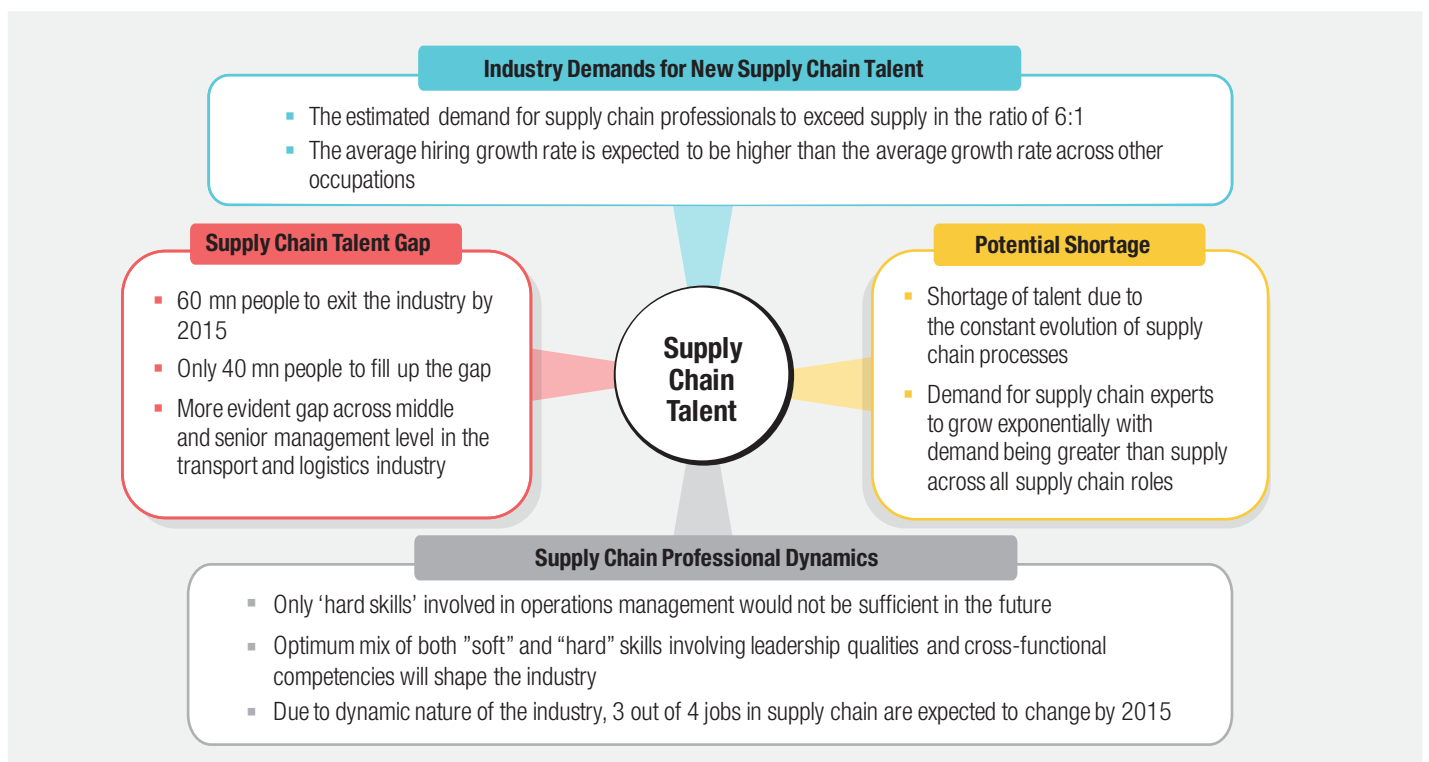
Industry Demands for New Supply Chain Talent

- The estimated demand for supply chain professionals to exceed supply in the ratio of 6:1
- The average hiring growth rate is expected to be higher than the average growth rate across other occupations

Supply Chain Talent Gap

- 60 mn people to exit the industry by 2015
- Only 40 mn people to fill up the gap
- More evident gap across middle and senior management level in the transport and logistics industry

Supply Chain Talent

Potential Shortage

- Shortage of talent due to the constant evolution of supply chain processes
- Demand for supply chain experts to grow exponentially with demand being greater than supply across all supply chain roles

Supply Chain Professional Dynamics

- Only 'hard skills' involved in operations management would not be sufficient in the future
- Optimum mix of both "soft" and "hard" skills involving leadership qualities and cross-functional competencies will shape the industry
- Due to dynamic nature of the industry, 3 out of 4 jobs in supply chain are expected to change by 2015